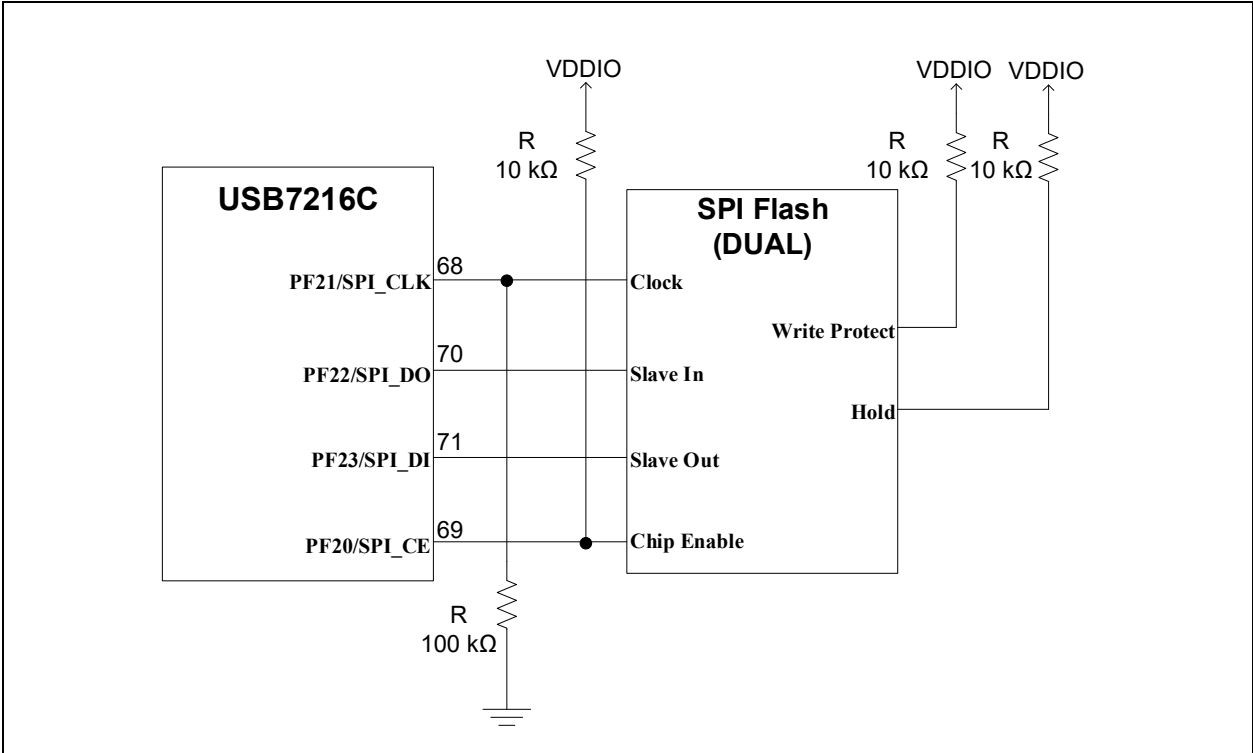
VDDIO

R
10 kΩ

VDDIO

VDDIO

R
10 kΩ

R
10 kΩ

USB7216C

SPI Flash
(DUAL)

68
PF21/SPI_CLK

Clock

Write Protect

70
PF22/SPI_DO

Slave In

Hold

71
PF23/SPI_DI

Slave Out

69
PF20/SPI_CE

Chip Enable

R
100 kΩ